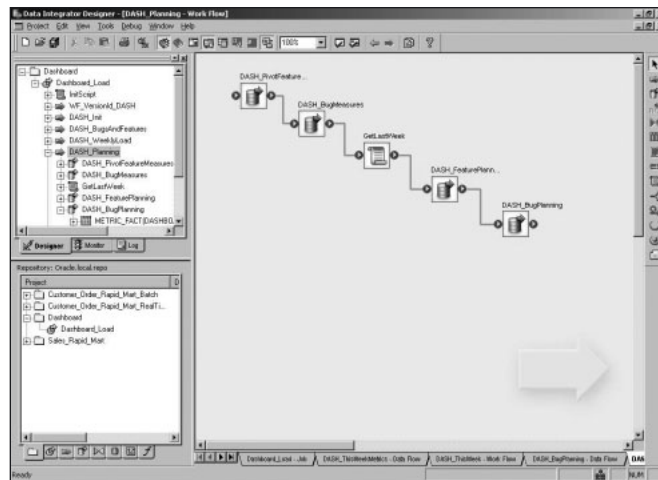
Data Integrator Designer - [DASH_Planning - Work Flow]

Project Edit View Tools Debug Window Help

100%

Dashboard
Dashboard_Load
InitScript
WF_VersionId_DASH
DASH_Init
DASH_BugsAndFeatures
DASH_WeeklyLoad
DASH_Planning
DASH_PivotFeatureMeasures
DASH_BugMeasures
GetLastWeek
DASH_FeaturePlanning
DASH_BugPlanning
METRIC_FACT(DASHBO...

Designer Monitor Log

Repository: Oracle.local.repo

Project

Customer_Order_Rapid_Mart_Batch
Customer_Order_Rapid_Mart_RealTi...
Dashboard
Dashboard_Load
Sales_Rapid_Mart

DASH_PivotFeature...

DASH_BugMeasures

GetLastWeek

DASH_FeaturePlann...

DASH_BugPlanning

Dashboard_Load - Job | DASH_ThisWeekMetrics - Data Flow | DASH_ThisWeek - Work Flow | DASH_BugPlanning - Data Flow | DASH

Ready

NUM